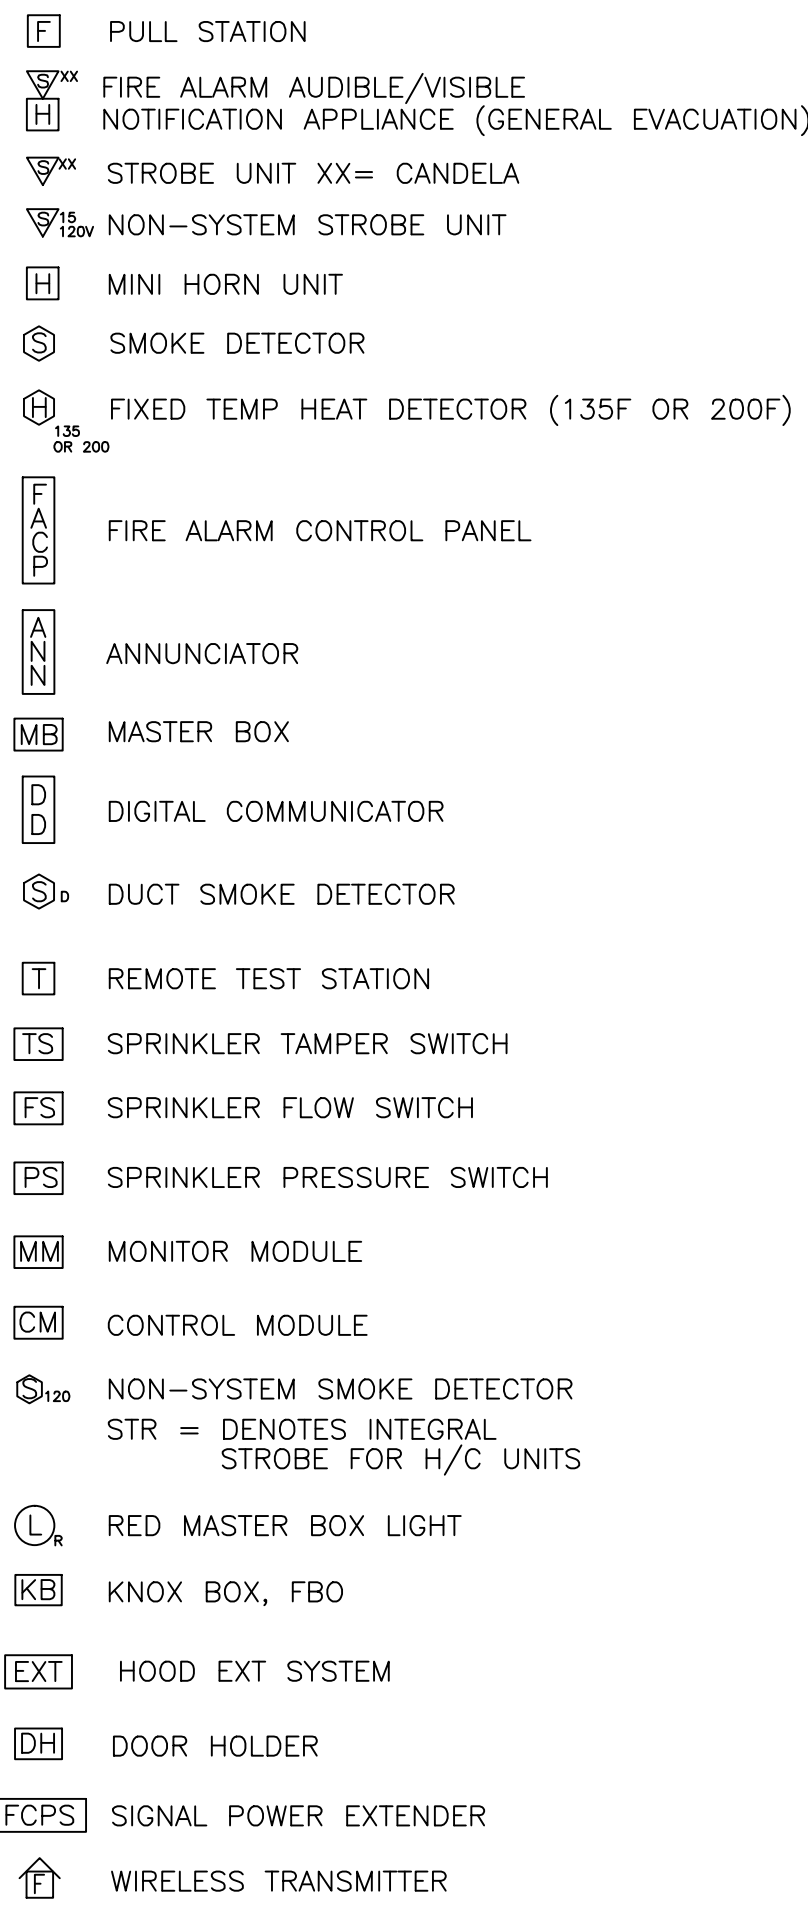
F PULL STATION

S XX
H FIRE ALARM AUDIBLE/VISIBLE NOTIFICATION APPLIANCE (GENERAL EVACUATION)

S XX STROBE UNIT XX= CANDELA

S 15 120V NON–SYSTEM STROBE UNIT

H MINI HORN UNIT

S SMOKE DETECTOR

H 135 OR 200 FIXED TEMP HEAT DETECTOR (135F OR 200F)

F A C P FIRE ALARM CONTROL PANEL

A N N ANNUNCIATOR

MB MASTER BOX

D D DIGITAL COMMUNICATOR

S D DUCT SMOKE DETECTOR

T REMOTE TEST STATION

TS SPRINKLER TAMPER SWITCH

FS SPRINKLER FLOW SWITCH

PS SPRINKLER PRESSURE SWITCH

MM MONITOR MODULE

CM CONTROL MODULE

S 120 NON–SYSTEM SMOKE DETECTOR
STR = DENOTES INTEGRAL STROBE FOR H/C UNITS

L R RED MASTER BOX LIGHT

KB KNOX BOX, FBO

EXT HOOD EXT SYSTEM

DH DOOR HOLDER

FCPS SIGNAL POWER EXTENDER

F WIRELESS TRANSMITTER